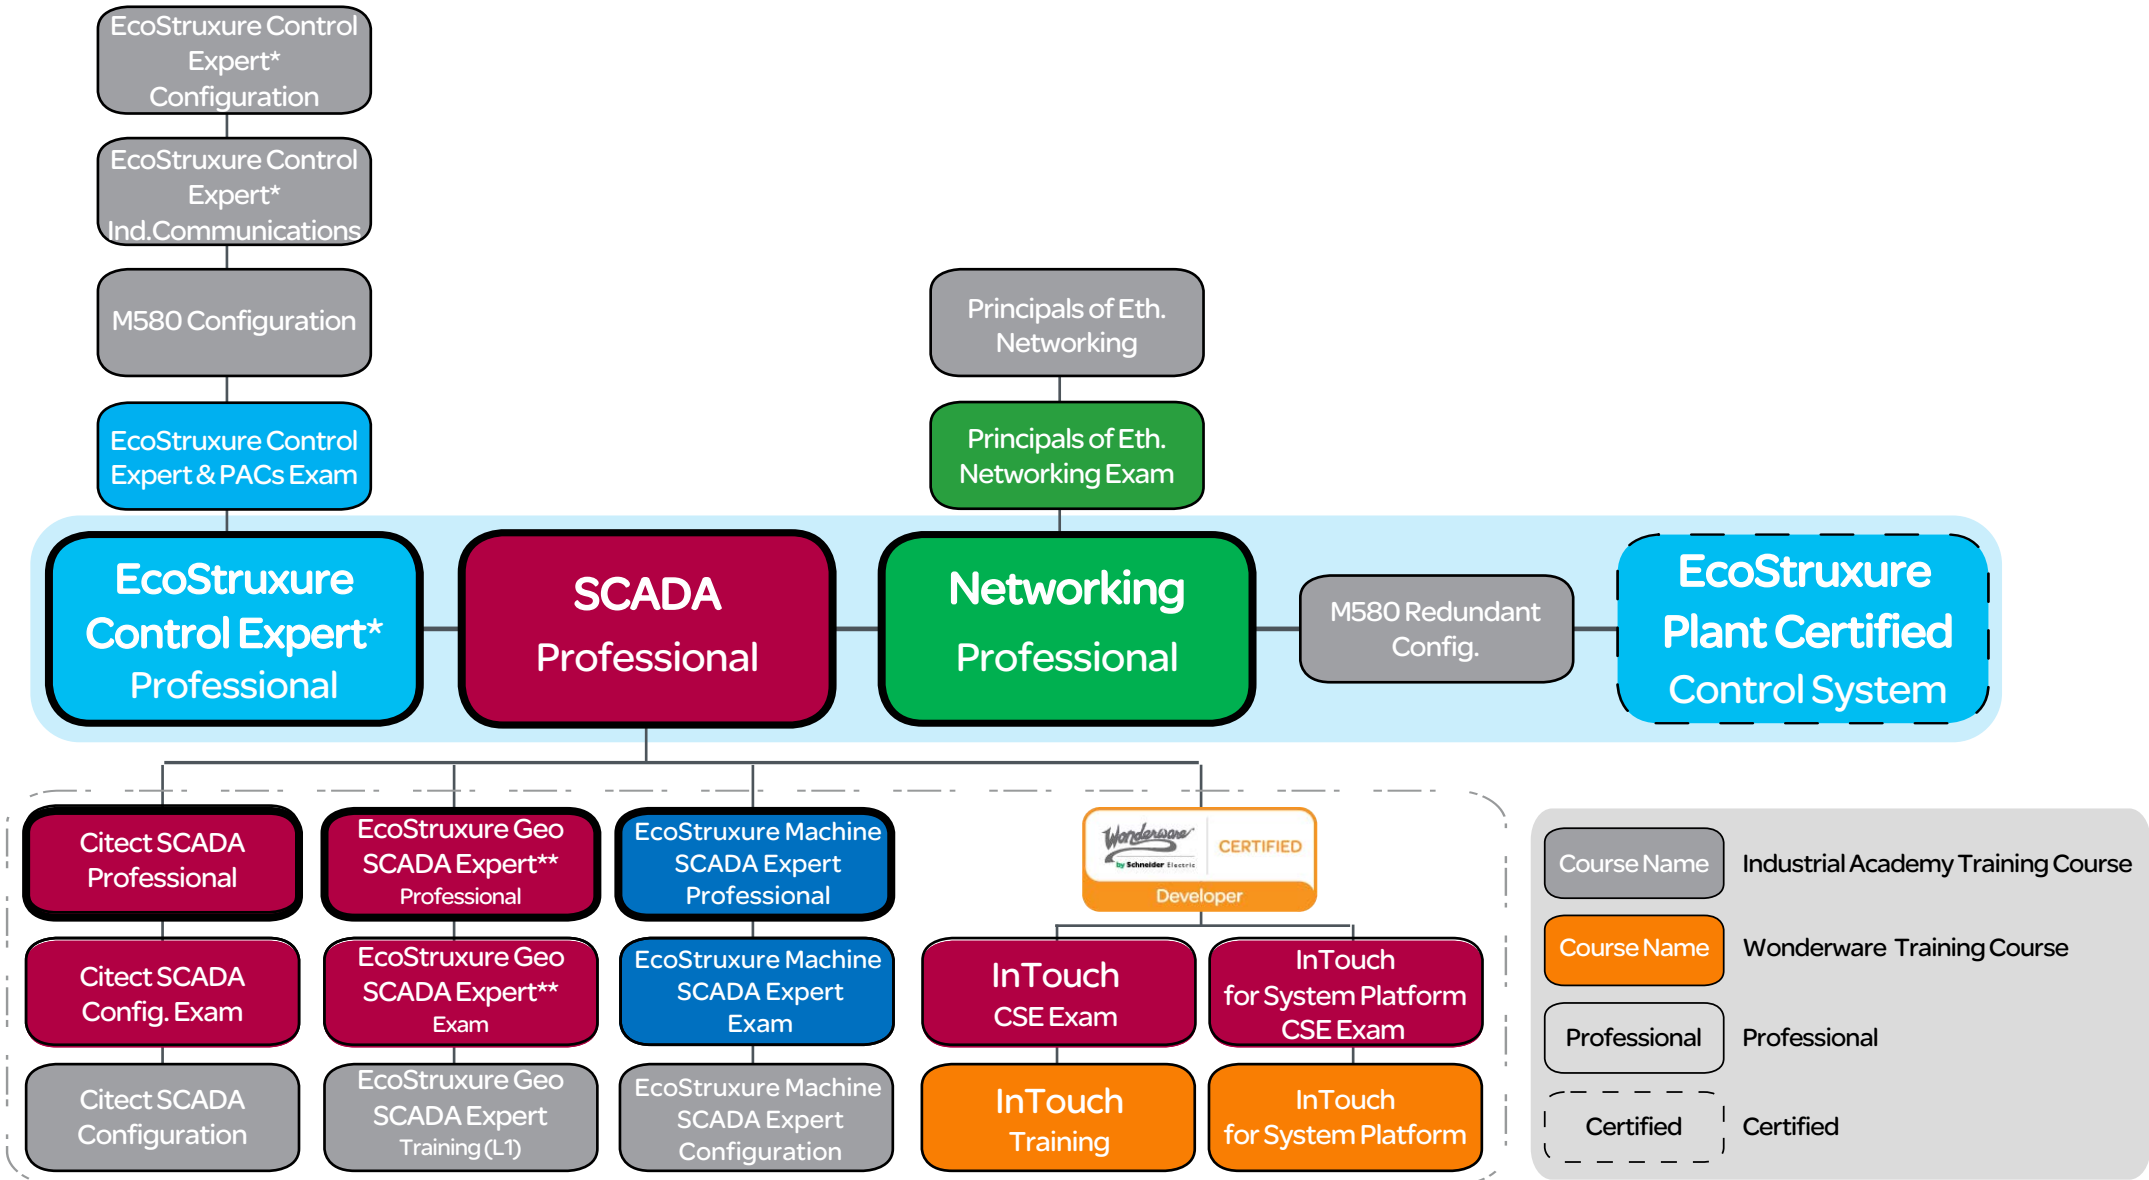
EcoStruxure Control Expert* Configuration

EcoStruxure Control Expert* Ind.Communications

M580 Configuration

EcoStruxure Control Expert & PACs Exam

Principals of Eth. Networking

Principals of Eth. Networking Exam

EcoStruxure Control Expert* Professional

SCADA Professional

Networking Professional

M580 Redundant Config.

EcoStruxure Plant Certified Control System

Citect SCADA Professional

EcoStruxure Geo SCADA Expert** Professional

EcoStruxure Machine SCADA Expert Professional

Wonderware by Schneider Electric CERTIFIED Developer

Citect SCADA Config. Exam

EcoStruxure Geo SCADA Expert** Exam

EcoStruxure Machine SCADA Expert Exam

InTouch CSE Exam

InTouch for System Platform CSE Exam

Citect SCADA Configuration

EcoStruxure Geo SCADA Expert Training (L1)

EcoStruxure Machine SCADA Expert Configuration

InTouch Training

InTouch for System Platform

Course Name Industrial Academy Training Course

Course Name Wonderware Training Course

Professional Professional

Certified Certified